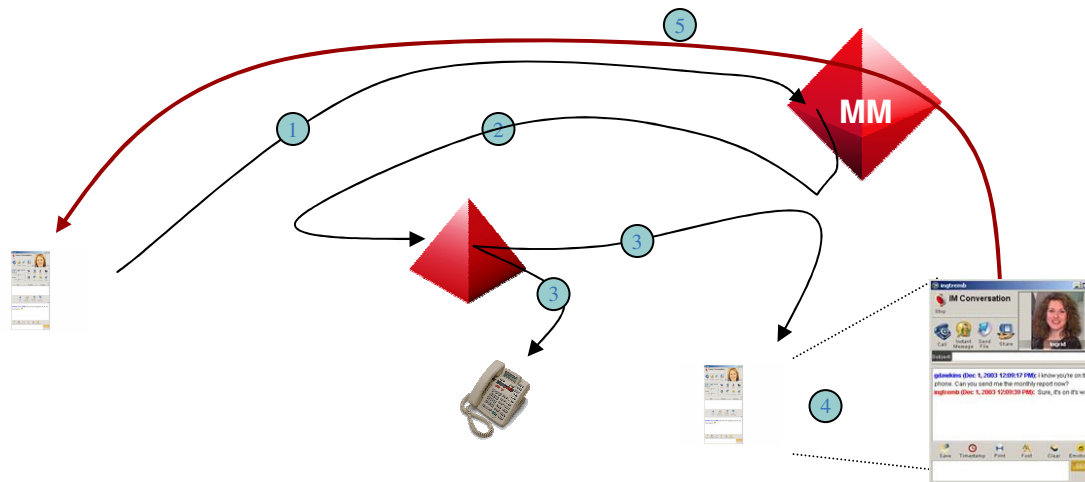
5

MM

1

2

3

3

4

ingtremb

IM Conversation

Stop

Call

Instant Message

Send File

Share

Ingrid

Subject

gdawkins (Dec 1, 2003 12:09:17 PM): I know you're on the phone. Can you send me the monthly report now?

ingtremb (Dec 1, 2003 12:09:39 PM): Sure, it's on it's w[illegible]

Save

Timestamp

Print

Font

Clear

Emotic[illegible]